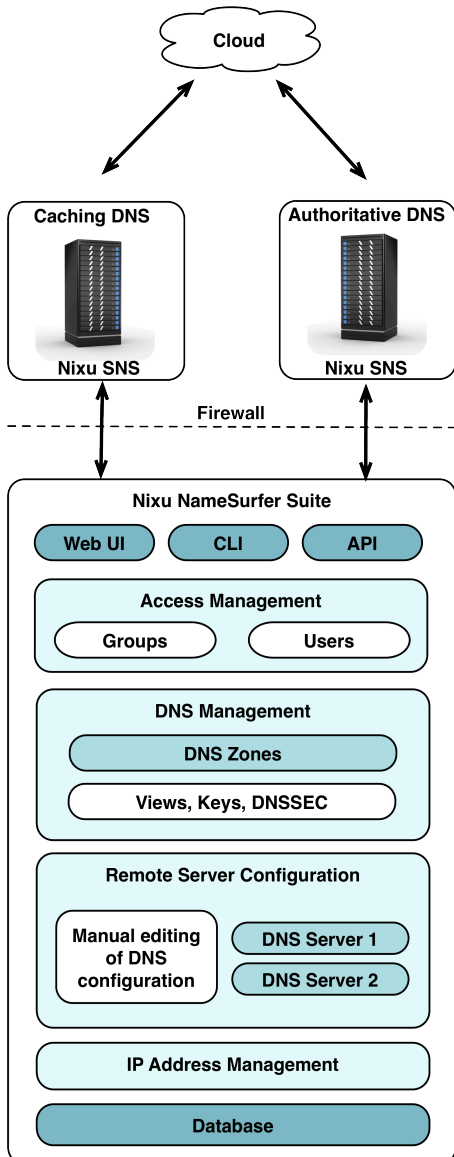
Cloud

Caching DNS

Nixu SNS

Authoritative DNS

Nixu SNS

Firewall

Nixu NameSurfer Suite

Web UI

CLI

API

Access Management

Groups

Users

DNS Management

DNS Zones

Views, Keys, DNSSEC

Remote Server Configuration

Manual editing of DNS configuration

DNS Server 1

DNS Server 2

IP Address Management

Database